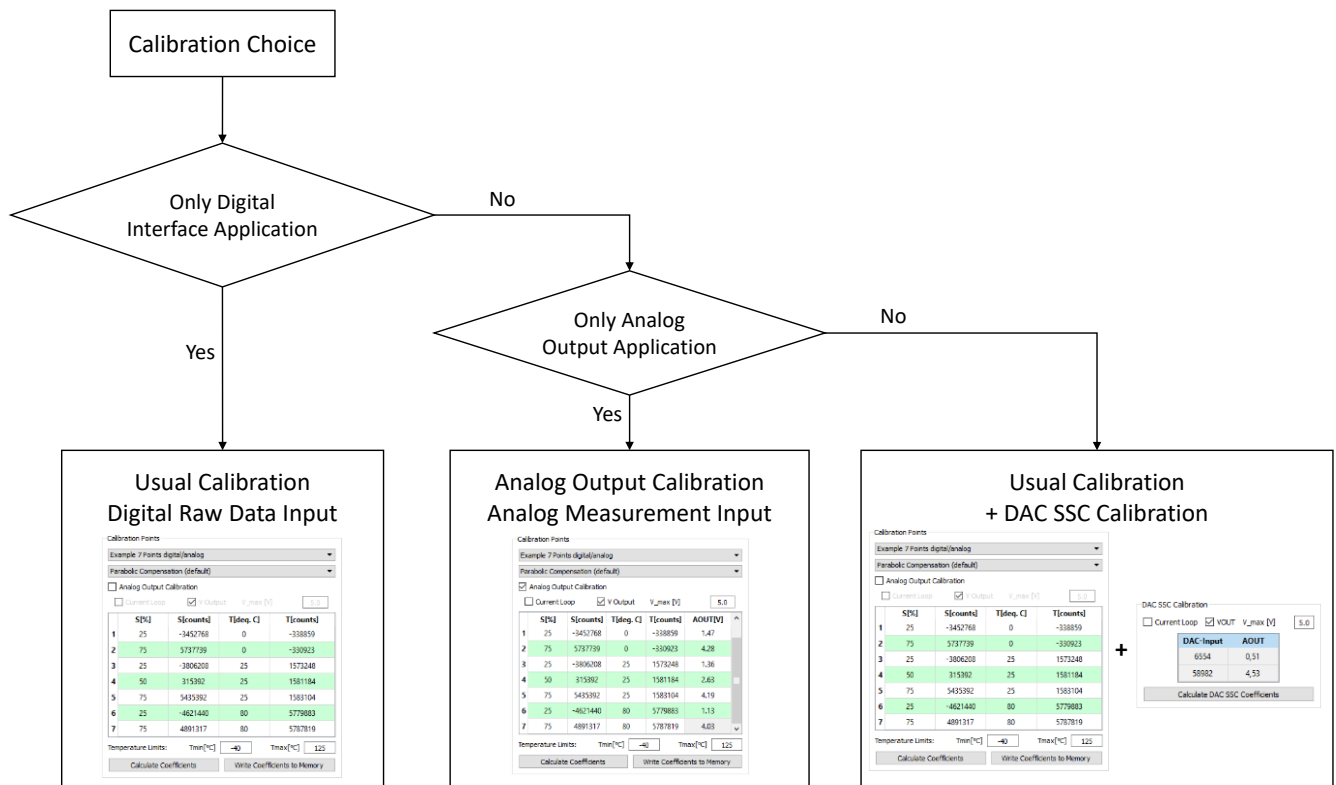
Calibration Choice

Only Digital Interface Application

No

Yes

Only Analog Output Application

No

Yes

Usual Calibration
Digital Raw Data Input

Calibration Points
Example 7 Points digital/analog
Parabolic Compensation (default)
Analog Output Calibration
Current Loop V Output V_max [V] 5.0

| | S[%] | S[counts] | T[deg. C] | T[counts] |
|---|---|---|---|---|
| 1 | 25 | -3452768 | 0 | -338859 |
| 2 | 75 | 5737739 | 0 | -330923 |
| 3 | 25 | -3806208 | 25 | 1573248 |
| 4 | 50 | 315392 | 25 | 1581184 |
| 5 | 75 | 5435392 | 25 | 1583104 |
| 6 | 25 | -4621440 | 80 | 5779883 |
| 7 | 75 | 4891317 | 80 | 5787819 |

Temperature Limits: Tmin[°C] -40 Tmax[°C] 125
Calculate Coefficients Write Coefficients to Memory

Analog Output Calibration
Analog Measurement Input

Calibration Points
Example 7 Points digital/analog
Parabolic Compensation (default)
Analog Output Calibration
Current Loop V Output V_max [V] 5.0

| | S[%] | S[counts] | T[deg. C] | T[counts] | AOUT[V] |
|---|---|---|---|---|---|
| 1 | 25 | -3452768 | 0 | -338859 | 1.47 |
| 2 | 75 | 5737739 | 0 | -330923 | 4.28 |
| 3 | 25 | -3806208 | 25 | 1573248 | 1.36 |
| 4 | 50 | 315392 | 25 | 1581184 | 2.63 |
| 5 | 75 | 5435392 | 25 | 1583104 | 4.19 |
| 6 | 25 | -4621440 | 80 | 5779883 | 1.13 |
| 7 | 75 | 4891317 | 80 | 5787819 | 4.03 |

Temperature Limits: Tmin[°C] -40 Tmax[°C] 125
Calculate Coefficients Write Coefficients to Memory

Usual Calibration
+ DAC SSC Calibration

Calibration Points
Example 7 Points digital/analog
Parabolic Compensation (default)
Analog Output Calibration
Current Loop V Output V_max [V] 5.0

| | S[%] | S[counts] | T[deg. C] | T[counts] |
|---|---|---|---|---|
| 1 | 25 | -3452768 | 0 | -338859 |
| 2 | 75 | 5737739 | 0 | -330923 |
| 3 | 25 | -3806208 | 25 | 1573248 |
| 4 | 50 | 315392 | 25 | 1581184 |
| 5 | 75 | 5435392 | 25 | 1583104 |
| 6 | 25 | -4621440 | 80 | 5779883 |
| 7 | 75 | 4891317 | 80 | 5787819 |

Temperature Limits: Tmin[°C] -40 Tmax[°C] 125
Calculate Coefficients Write Coefficients to Memory

+

DAC SSC Calibration
Current Loop VOUT V_max [V] 5.0

| DAC-Input | AOUT |
|---|---|
| 6554 | 0,51 |
| 58982 | 4,53 |

Calculate DAC SSC Coefficients